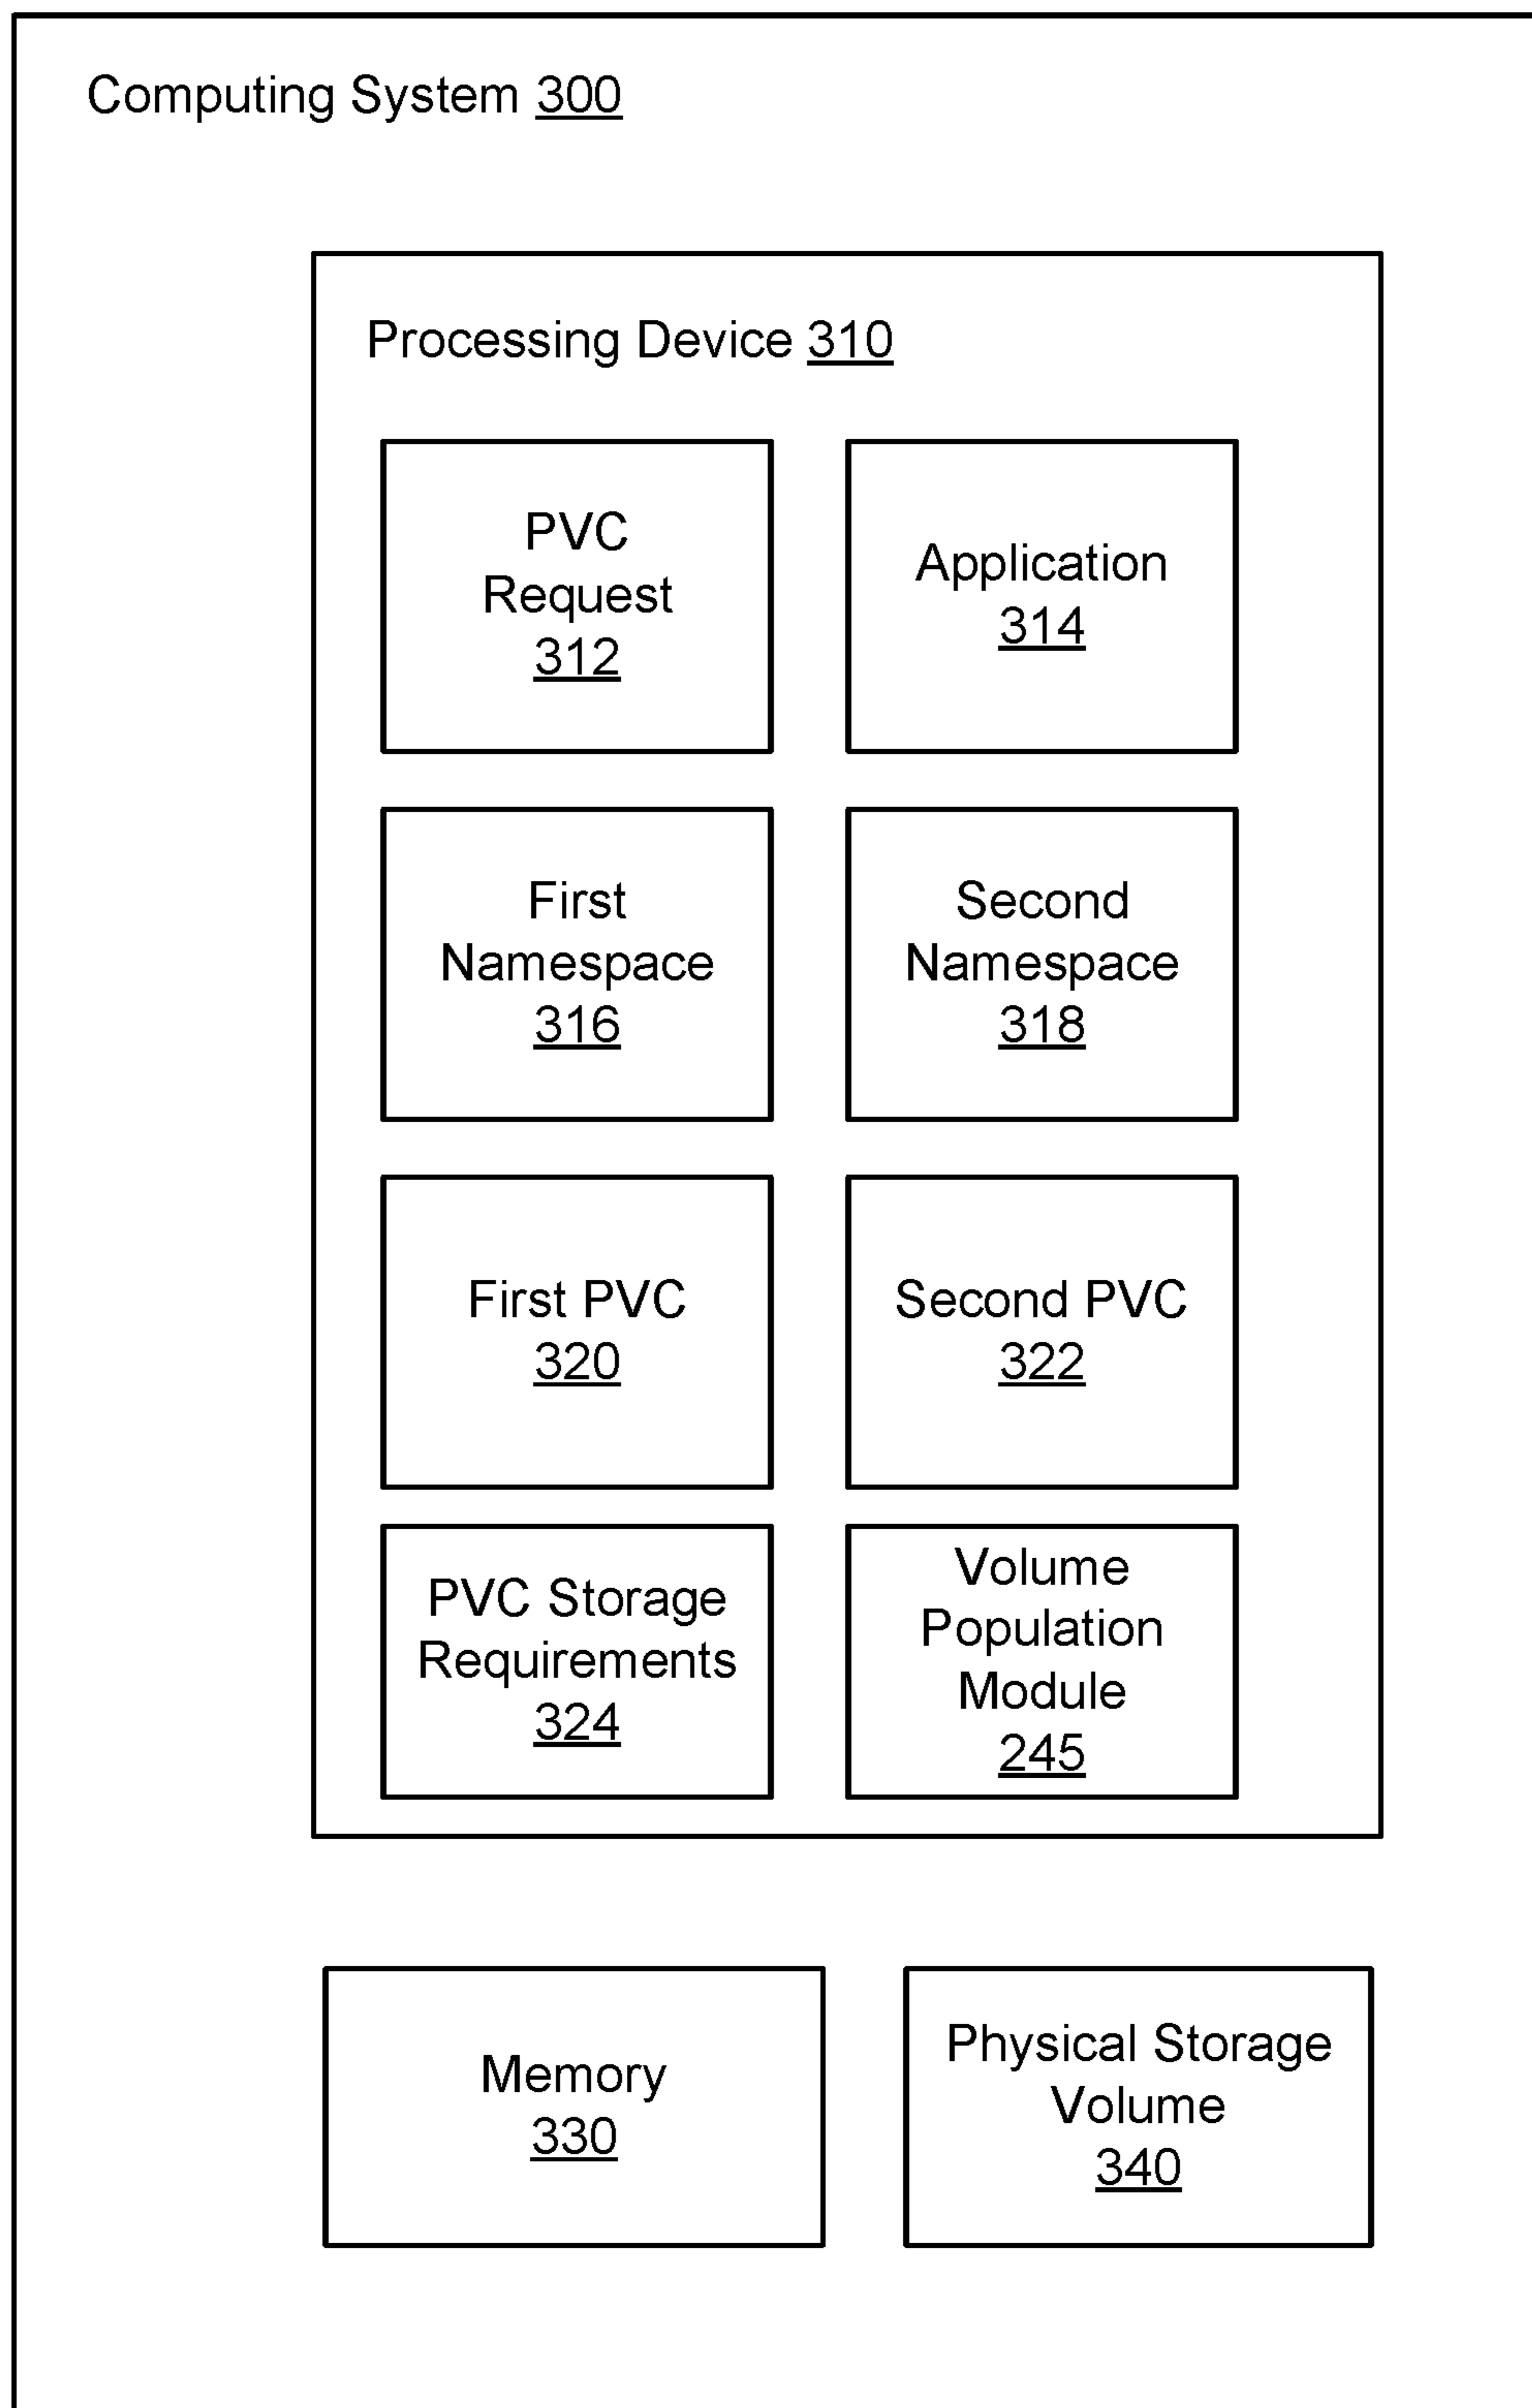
Computing System 300

Processing Device 310

PVC Request 312

Application 314

First Namespace 316

Second Namespace 318

First PVC 320

Second PVC 322

PVC Storage Requirements 324

Volume Population Module 245

Memory 330

Physical Storage Volume 340